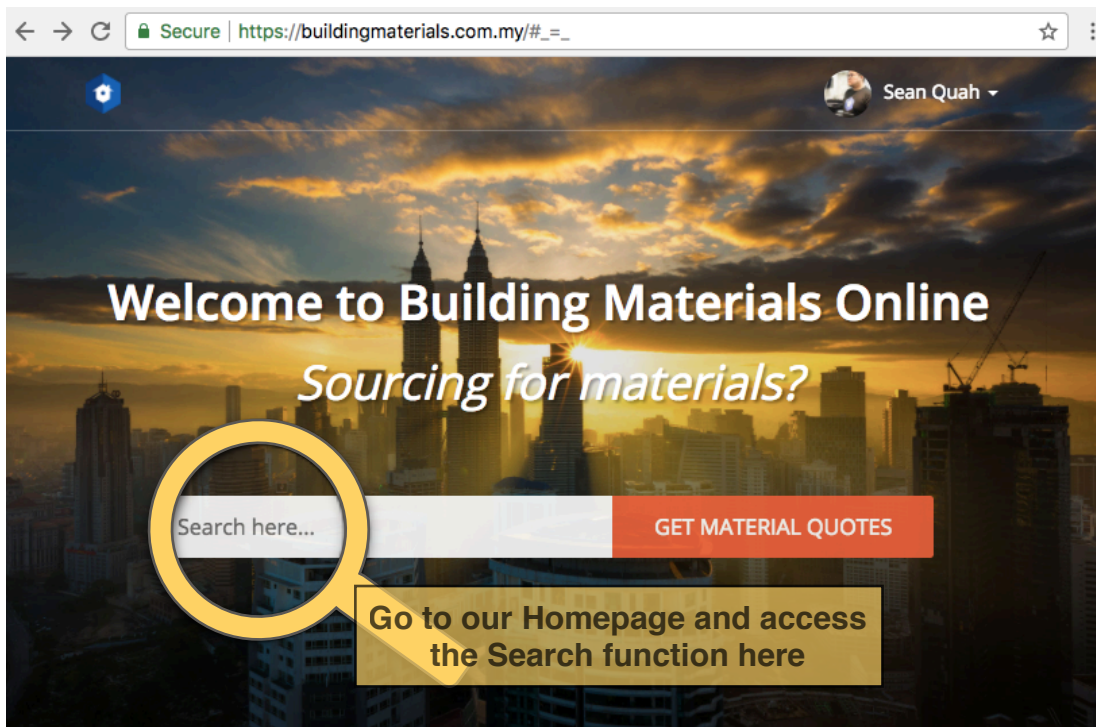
Secure | https://buildingmaterials.com.my/#_=_

Sean Quah

Welcome to Building Materials Online

Sourcing for materials?

Search here...

GET MATERIAL QUOTES

Go to our Homepage and access the Search function here